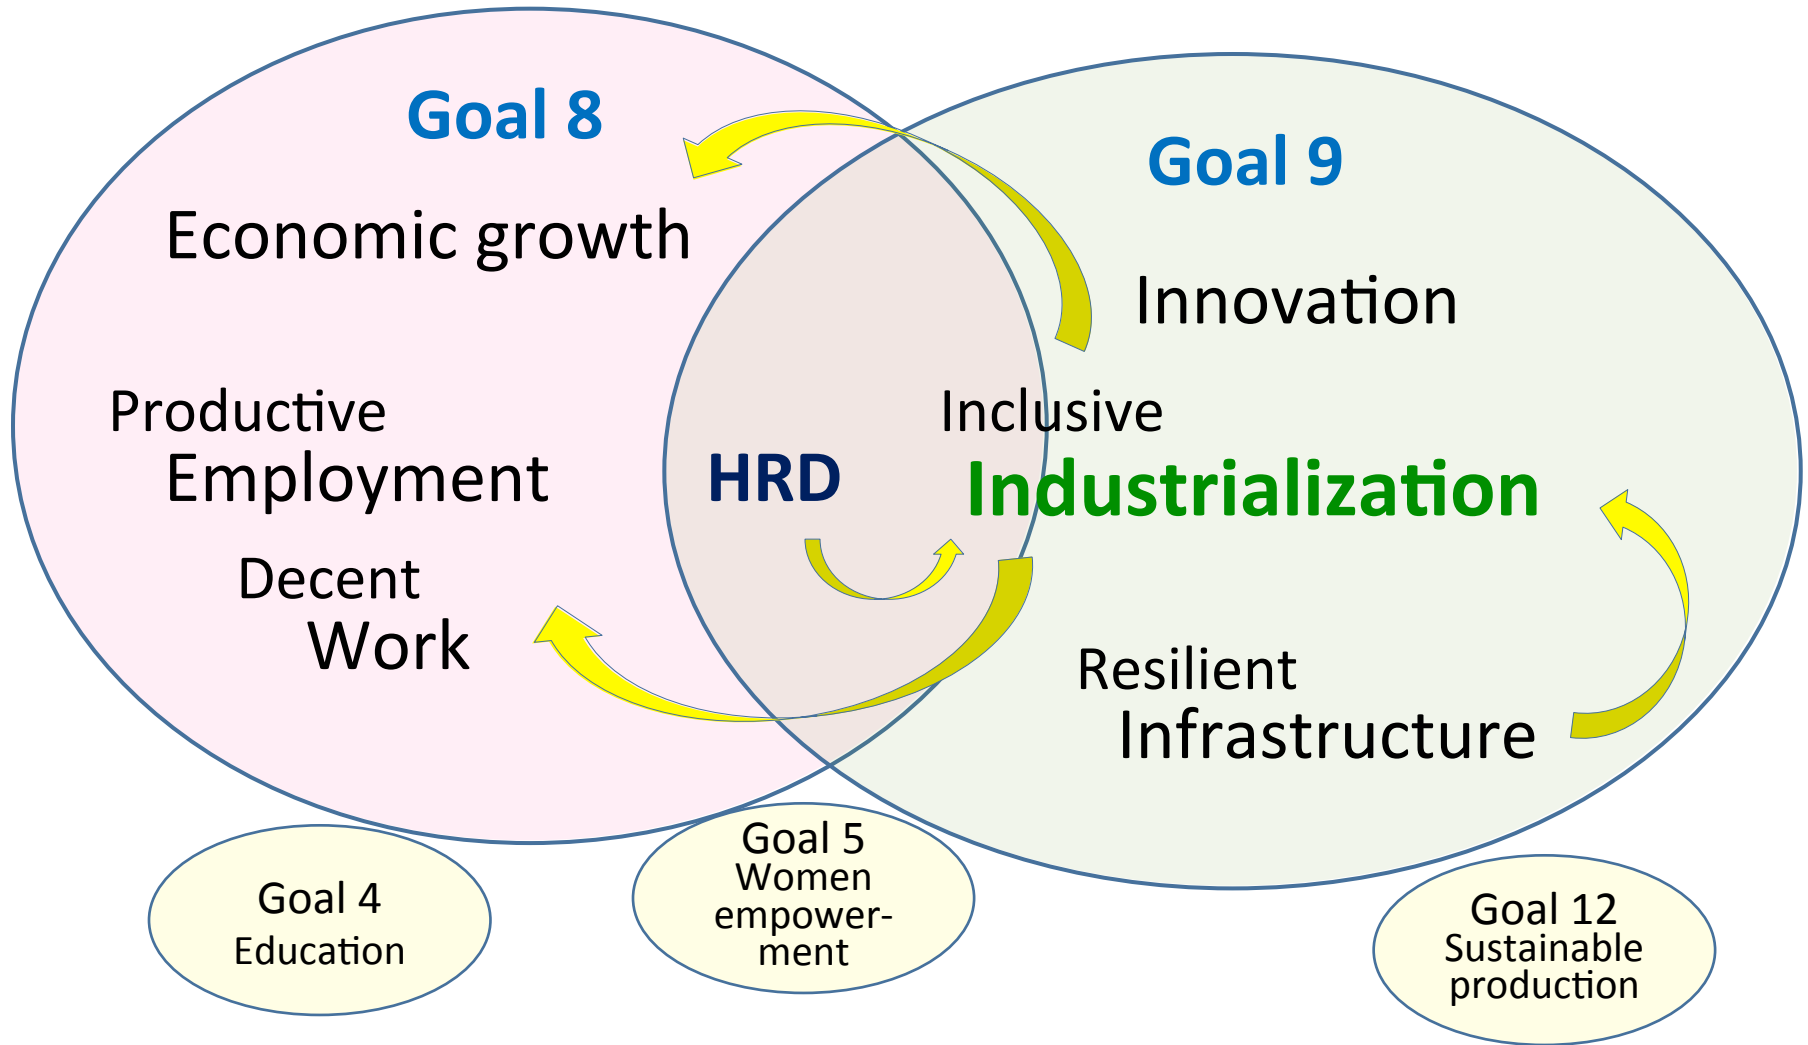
Goal 8

Economic growth

Productive Employment

Decent Work

HRD

Goal 9

Innovation

Inclusive Industrialization

Resilient Infrastructure

Goal 4 Education

Goal 5 Women empowerment

Goal 12 Sustainable production